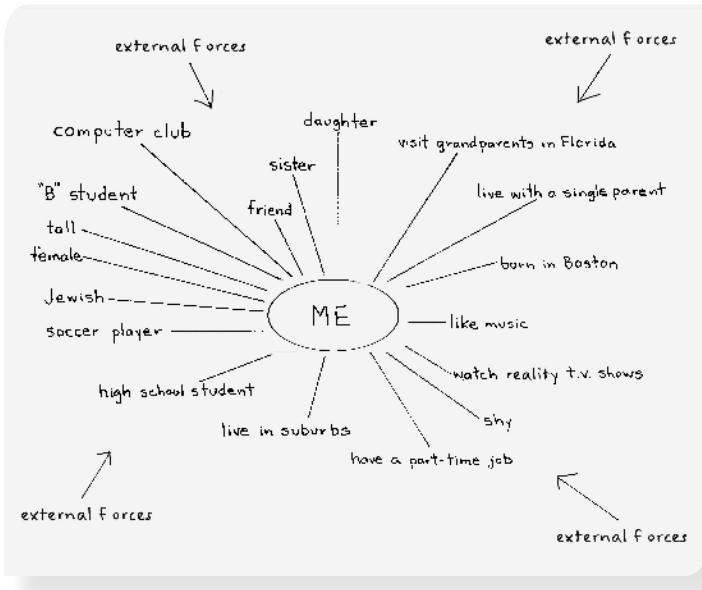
external forces

external forces

computer club

daughter

sister

visit grandparents in Florida

friend

"B" student

live with a single parent

tall

female

born in Boston

Jewish

ME

soccer player

like music

watch reality t.v. shows

high school student

shy

live in suburbs

have a part-time job

external forces

external forces